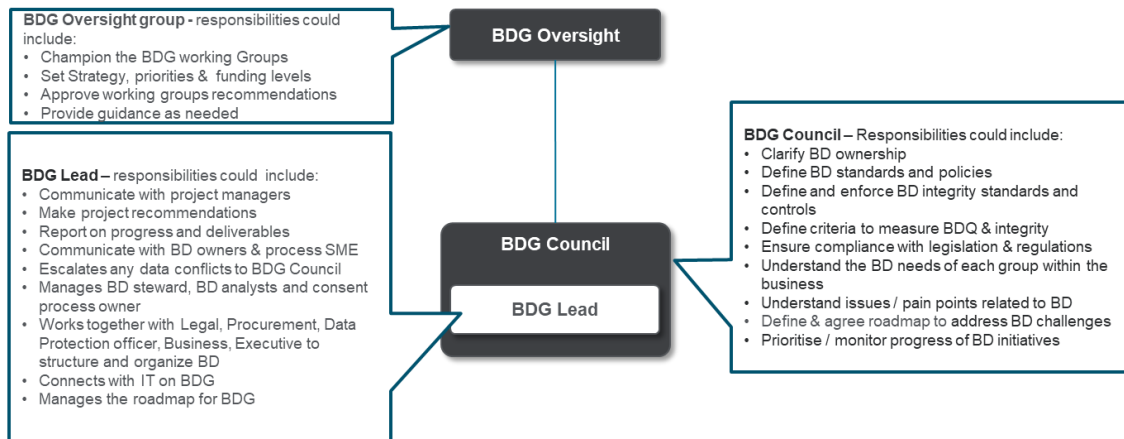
BDG Oversight group - responsibilities could include:
• Champion the BDG working Groups
• Set Strategy, priorities & funding levels
• Approve working groups recommendations
• Provide guidance as needed

BDG Oversight

BDG Lead – responsibilities could include:
• Communicate with project managers
• Make project recommendations
• Report on progress and deliverables
• Communicate with BD owners & process SME
• Escalates any data conflicts to BDG Council
• Manages BD steward, BD analysts and consent process owner
• Works together with Legal, Procurement, Data Protection officer, Business, Executive to structure and organize BD
• Connects with IT on BDG
• Manages the roadmap for BDG

BDG Council

BDG Lead

BDG Council – Responsibilities could include:
• Clarify BD ownership
• Define BD standards and policies
• Define and enforce BD integrity standards and controls
• Define criteria to measure BDQ & integrity
• Ensure compliance with legislation & regulations
• Understand the BD needs of each group within the business
• Understand issues / pain points related to BD
• Define & agree roadmap to address BD challenges
• Prioritise / monitor progress of BD initiatives